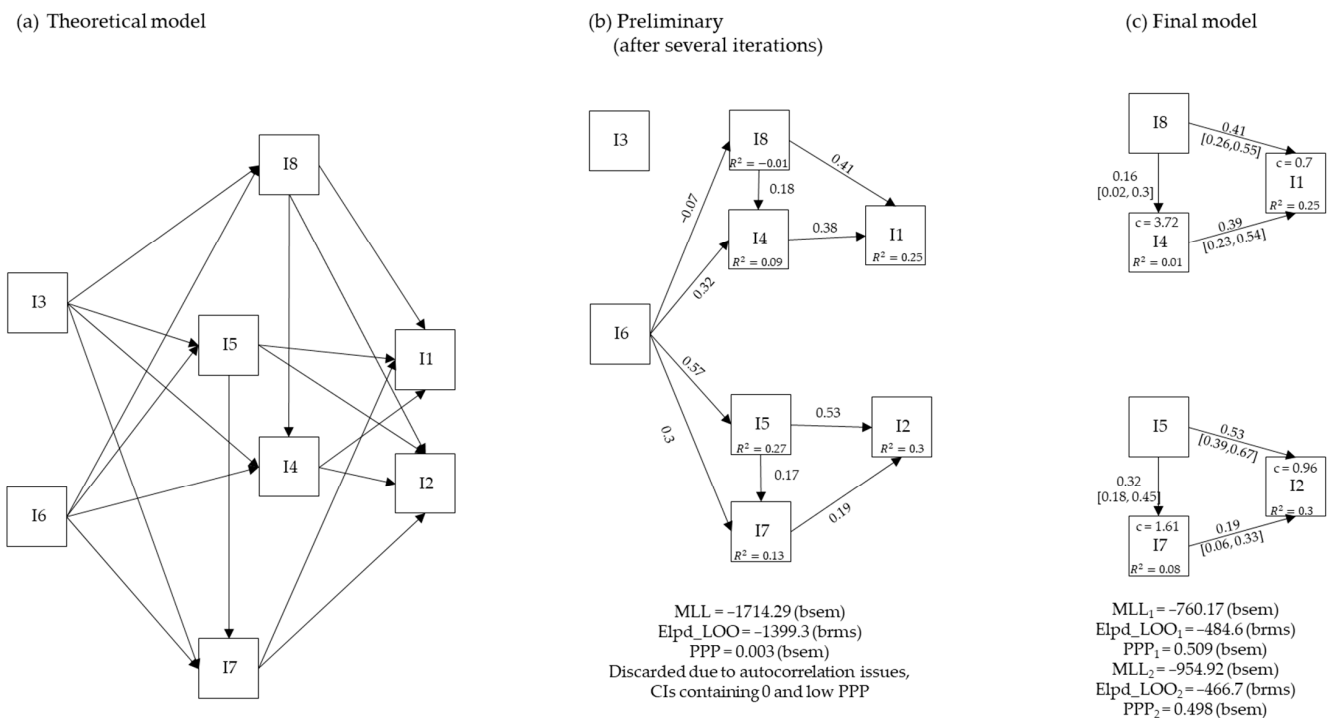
(a) Theoretical model

I8

I3

I5

I1

I4

I2

I6

I7

(b) Preliminary
(after several iterations)

I3

I8
$R^2 = -0.01$

-0.07

0.18

0.41

I4
$R^2 = 0.09$

0.38

I1
$R^2 = 0.25$

0.32

I6

0.57

0.3

I5
$R^2 = 0.27$

0.53

I2
$R^2 = 0.3$

0.17

I7
$R^2 = 0.13$

0.19

MLL = −1714.29 (bsem)
Elpd_LOO = −1399.3 (brms)
PPP = 0.003 (bsem)
Discarded due to autocorrelation issues, CIs containing 0 and low PPP

(c) Final model

I8

0.41
[0.26,0.55]

0.16
[0.02, 0.3]

c = 0.7
I1
$R^2 = 0.25$

c = 3.72
I4
$R^2 = 0.01$

0.39
[0.23, 0.54]

I5

0.53
[0.39,0.67]

0.32
[0.18, 0.45]

c = 0.96
I2
$R^2 = 0.3$

c = 1.61
I7
$R^2 = 0.08$

0.19
[0.06, 0.33]

$MLL_1$ = −760.17 (bsem)
$Elpd\_LOO_1$ = −484.6 (brms)
$PPP_1$ = 0.509 (bsem)
$MLL_2$ = −954.92 (bsem)
$Elpd\_LOO_2$ = −466.7 (brms)
$PPP_2$ = 0.498 (bsem)